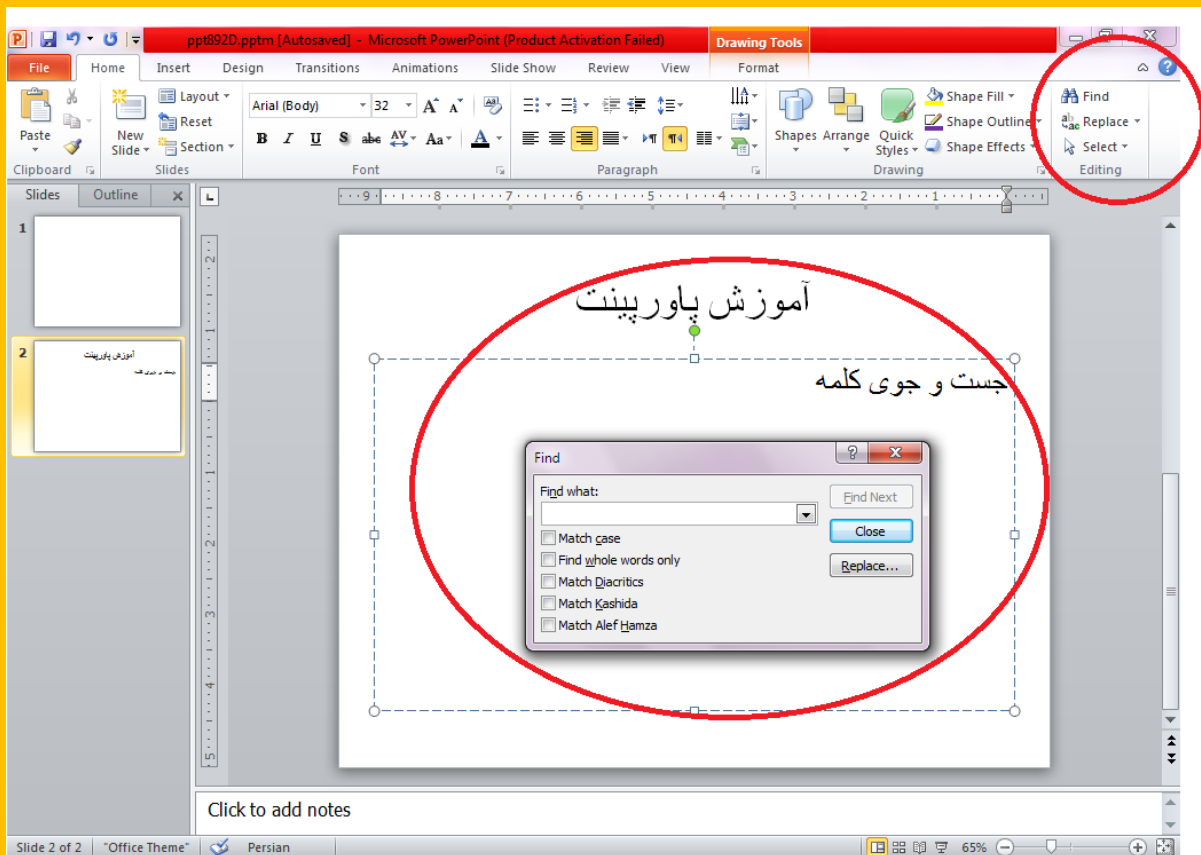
ppt892D.pptm [Autosaved] - Microsoft PowerPoint (Product Activation Failed)

Drawing Tools

File | Home | Insert | Design | Transitions | Animations | Slide Show | Review | View | Format

Paste
Clipboard

New Slide
Layout
Reset
Section
Slides

Arial (Body) | 32
B I U S abc AV Aa A
Font

Paragraph

Shapes | Arrange | Quick Styles
Shape Fill
Shape Outline
Shape Effects
Drawing

Find
Replace
Select
Editing

Slides | Outline

1

2
آموزش پاورپینت

آموزش پاورپینت

جست و جوی کلمه

Find

Find what:

Find Next
Close
Replace...

Match case
Find whole words only
Match Diacritics
Match Kashida
Match Alef Hamza

Click to add notes

Slide 2 of 2 | "Office Theme" | Persian | 65%